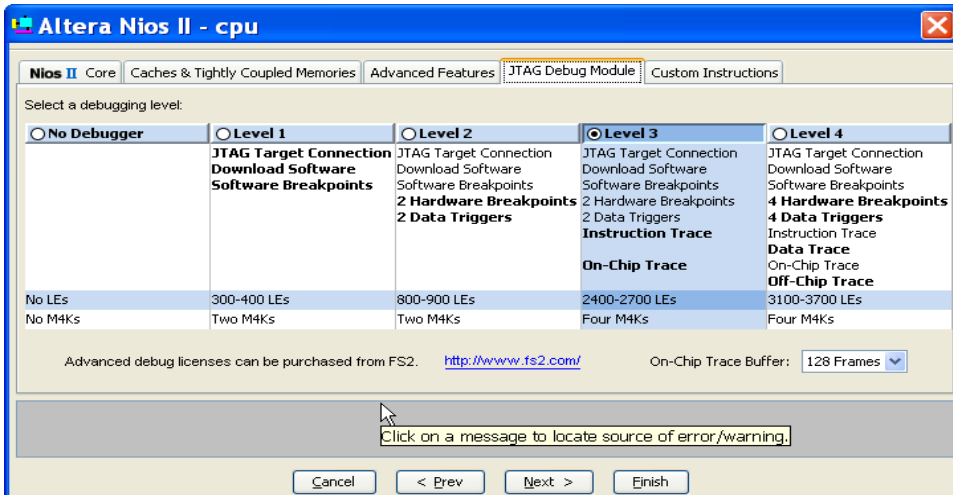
Altera Nios II - cpu

Nios II Core | Caches & Tightly Coupled Memories | Advanced Features | JTAG Debug Module | Custom Instructions

Select a debugging level:

| ○ No Debugger | ○ Level 1 | ○ Level 2 | ⦿ Level 3 | ○ Level 4 |
|---|---|---|---|---|
| | **JTAG Target Connection** **Download Software** **Software Breakpoints** | JTAG Target Connection Download Software Software Breakpoints **2 Hardware Breakpoints** **2 Data Triggers** | JTAG Target Connection Download Software Software Breakpoints 2 Hardware Breakpoints 2 Data Triggers **Instruction Trace** **On-Chip Trace** | JTAG Target Connection Download Software Software Breakpoints **4 Hardware Breakpoints** **4 Data Triggers** Instruction Trace **Data Trace** On-Chip Trace **Off-Chip Trace** |
| No LEs | 300-400 LEs | 800-900 LEs | 2400-2700 LEs | 3100-3700 LEs |
| No M4Ks | Two M4Ks | Two M4Ks | Four M4Ks | Four M4Ks |

Advanced debug licenses can be purchased from FS2. http://www.fs2.com/ On-Chip Trace Buffer: 128 Frames

Click on a message to locate source of error/warning.

Cancel | < Prev | Next > | Finish